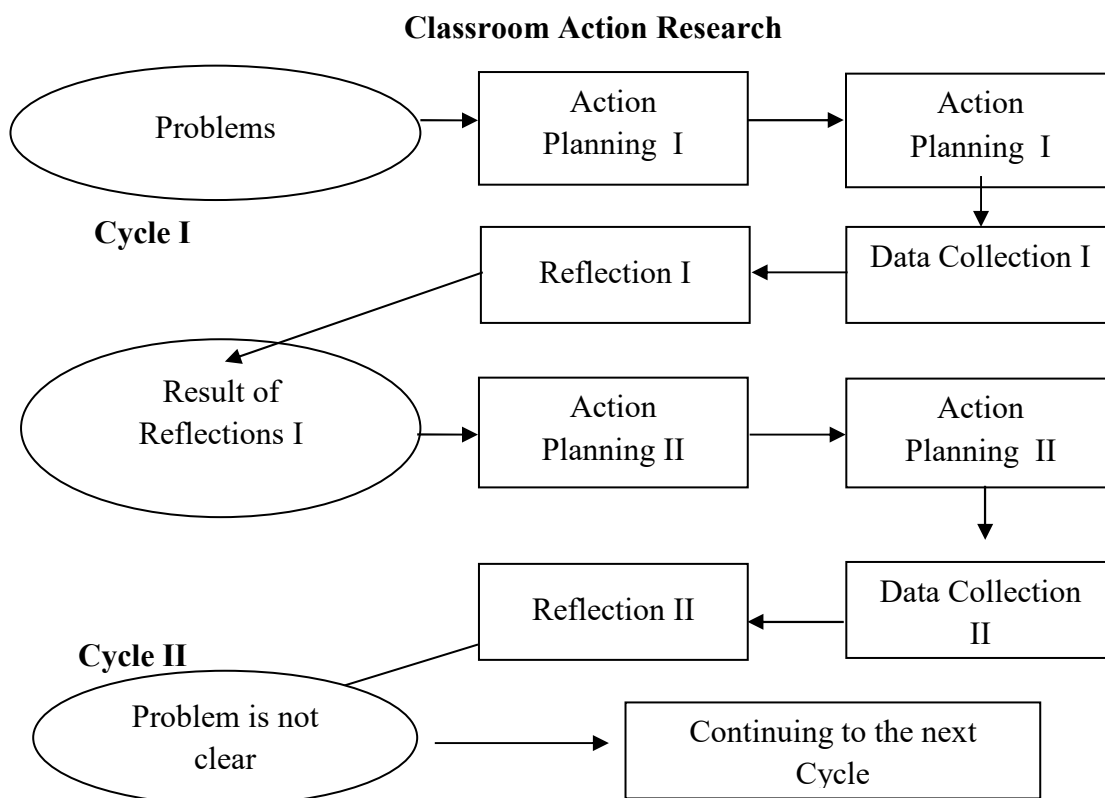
Classroom Action Research

Problems

Action Planning I

Action Planning I

Cycle I

Reflection I

Data Collection I

Result of Reflections I

Action Planning II

Action Planning II

Reflection II

Data Collection II

Cycle II

Problem is not clear

Continuing to the next Cycle